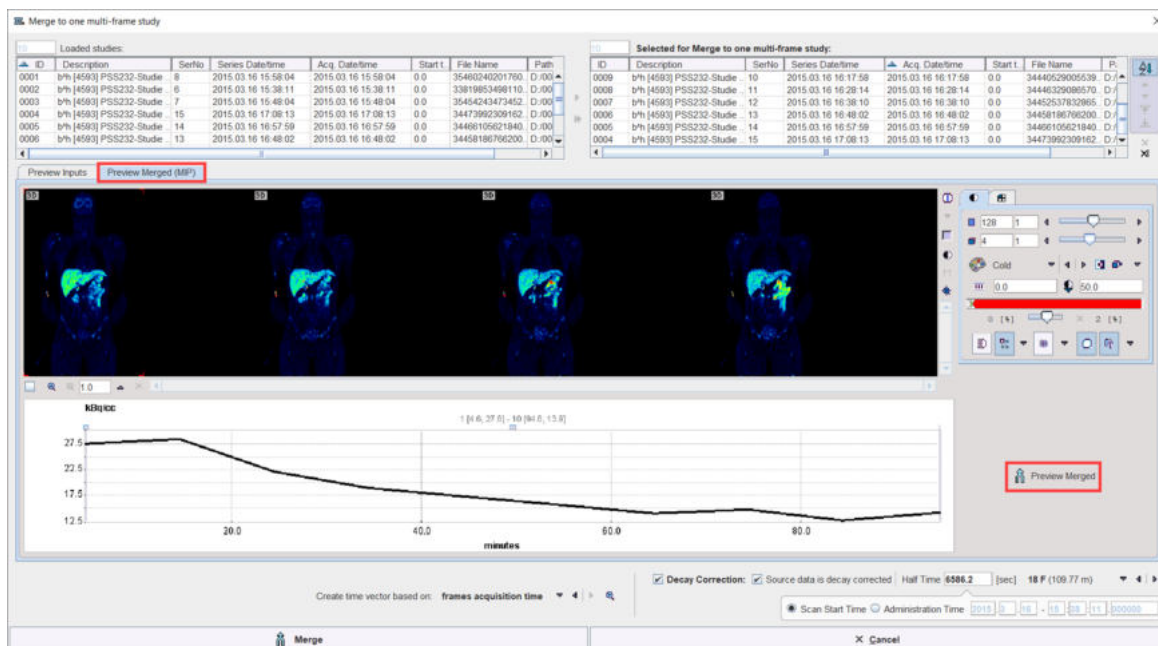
Merge to one multi-frame study

Loaded studies:

| ID | Description | SerNo | Series Date/time | Acq. Date/time | Start t. | File Name | Path |
|---|---|---|---|---|---|---|---|
| 0001 | b/h [4593] PSS232-Studie ... | 8 | 2015.03.16 15:58:04 | 2015.03.16 15:58:04 | 0.0 | 35460240201760... | D:/00 |
| 0002 | b/h [4593] PSS232-Studie ... | 6 | 2015.03.16 15:38:11 | 2015.03.16 15:38:11 | 0.0 | 33819853498110... | D:/00 |
| 0003 | b/h [4593] PSS232-Studie ... | 7 | 2015.03.16 15:48:04 | 2015.03.16 15:48:04 | 0.0 | 35454243473452... | D:/00 |
| 0004 | b/h [4593] PSS232-Studie ... | 15 | 2015.03.16 17:08:13 | 2015.03.16 17:08:13 | 0.0 | 34473992309162... | D:/00 |
| 0005 | b/h [4593] PSS232-Studie ... | 14 | 2015.03.16 16:57:59 | 2015.03.16 16:57:59 | 0.0 | 34466105621840... | D:/00 |
| 0006 | b/h [4593] PSS232-Studie ... | 13 | 2015.03.16 16:48:02 | 2015.03.16 16:48:02 | 0.0 | 34458186766200... | D:/00 |

Selected for Merge to one multi-frame study:

| ID | Description | SerNo | Series Date/time | Acq. Date/time | Start t. | File Name | P. |
|---|---|---|---|---|---|---|---|
| 0009 | b/h [4593] PSS232-Studie ... | 10 | 2015.03.16 16:17:58 | 2015.03.16 16:17:58 | 0.0 | 34440529005539... | D:/ |
| 0008 | b/h [4593] PSS232-Studie ... | 11 | 2015.03.16 16:28:14 | 2015.03.16 16:28:14 | 0.0 | 34446329086570... | D:/ |
| 0007 | b/h [4593] PSS232-Studie ... | 12 | 2015.03.16 16:38:10 | 2015.03.16 16:38:10 | 0.0 | 34452537832965... | D:/ |
| 0006 | b/h [4593] PSS232-Studie ... | 13 | 2015.03.16 16:48:02 | 2015.03.16 16:48:02 | 0.0 | 34458186766200... | D:/ |
| 0005 | b/h [4593] PSS232-Studie ... | 14 | 2015.03.16 16:57:59 | 2015.03.16 16:57:59 | 0.0 | 34466105621840... | D:/ |
| 0004 | b/h [4593] PSS232-Studie ... | 15 | 2015.03.16 17:08:13 | 2015.03.16 17:08:13 | 0.0 | 34473992309162... | D:/ |

Preview Inputs | Preview Merged (MIP)

128 1
4 1
Cold
0.0 50.0
0 [%] 2 [%]

1.0

kBq/cc
1 [4.6, 27.6] - 10 [94.0, 13.8]
27.5
22.5
17.5
12.5
20.0
40.0
60.0
80.0
minutes

Preview Merged

Create time vector based on: frames acquisition time

Decay Correction: Source data is decay corrected Half Time 6586.2 [sec] 18 F (109.77 m)

Scan Start Time Administration Time 2015 03 16 - 15 08 11 000000

Merge
Cancel